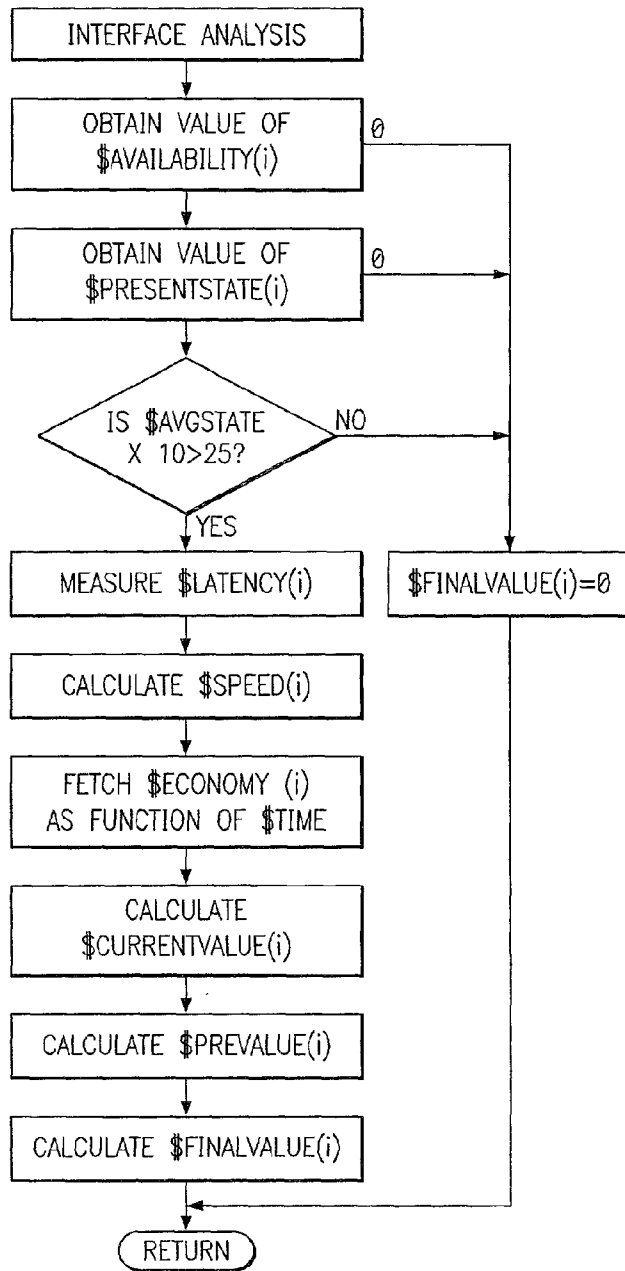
INTERFACE ANALYSIS

OBTAIN VALUE OF \$AVAILABILITY(i)

0

OBTAIN VALUE OF \$PRESENTSTATE(i)

0

IS \$AVGSTATE X 10>25?

NO

YES

MEASURE \$LATENCY(i)

\$FINALVALUE(i)=0

CALCULATE \$SPEED(i)

FETCH \$ECONOMY (i) AS FUNCTION OF \$TIME

CALCULATE \$CURRENTVALUE(i)

CALCULATE \$PREVALUE(i)

CALCULATE \$FINALVALUE(i)

RETURN